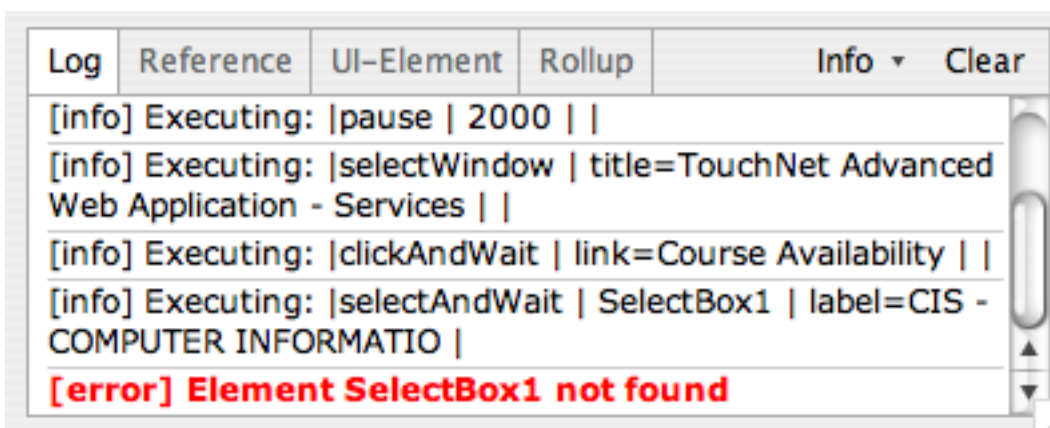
Log Reference UI-Element Rollup Info ▾ Clear

[info] Executing: |pause | 2000 | |

[info] Executing: |selectWindow | title=TouchNet Advanced Web Application - Services | |

[info] Executing: |clickAndWait | link=Course Availability | |

[info] Executing: |selectAndWait | SelectBox1 | label=CIS - COMPUTER INFORMATIO |

[error] Element SelectBox1 not found